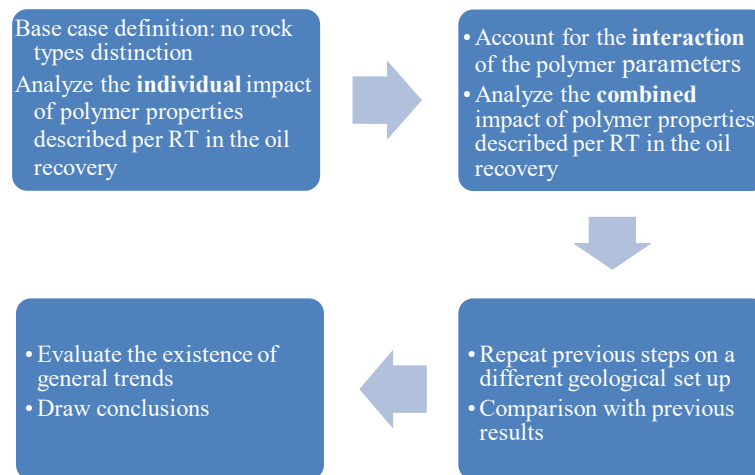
Base case definition: no rock types distinction

Analyze the **individual** impact of polymer properties described per RT in the oil recovery

• Account for the **interaction** of the polymer parameters

• Analyze the **combined** impact of polymer properties described per RT in the oil recovery

• Repeat previous steps on a different geological set up

• Comparison with previous results

• Evaluate the existence of general trends

• Draw conclusions